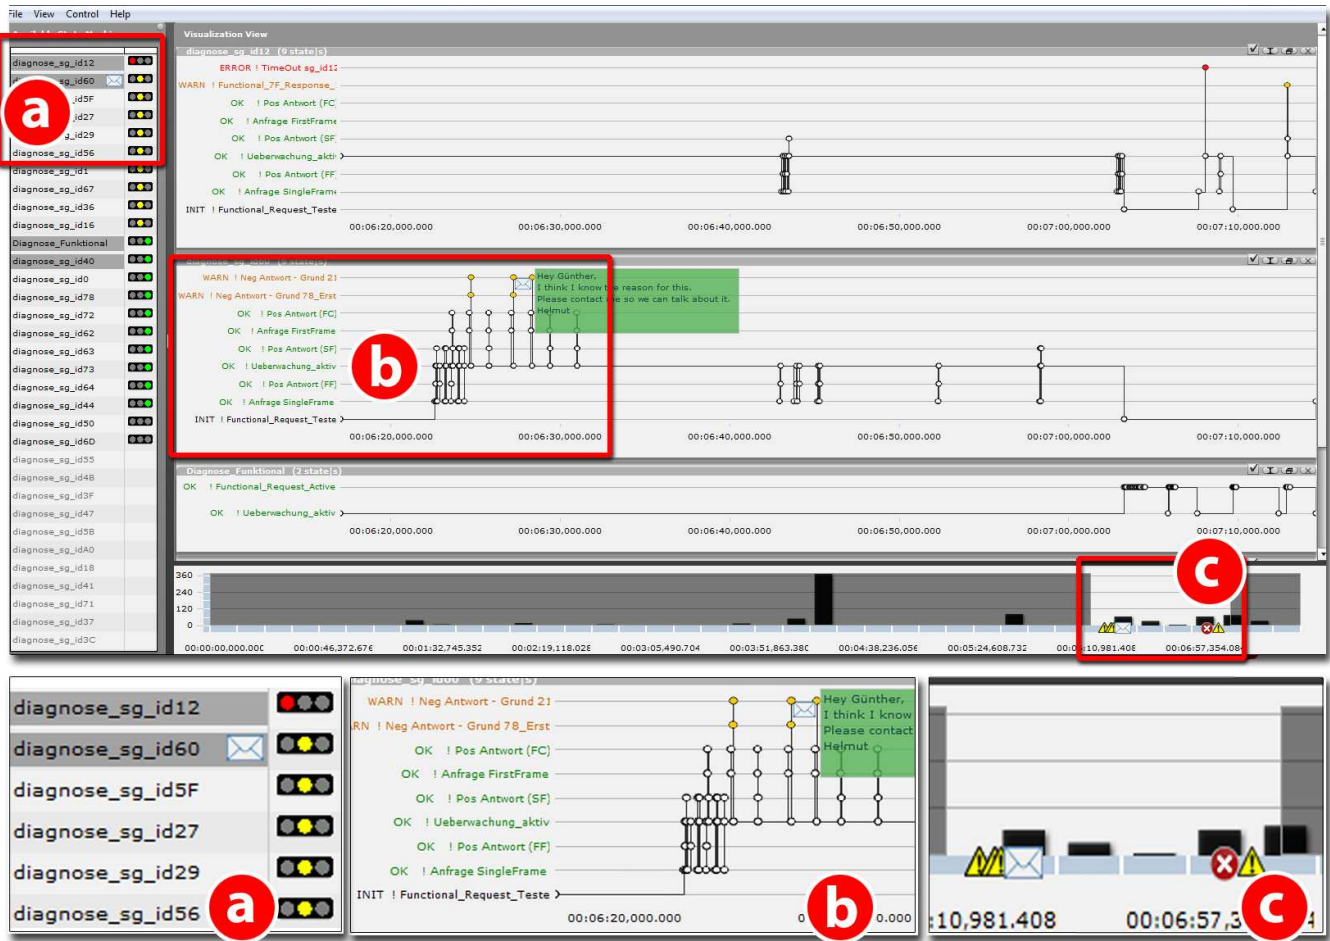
File View Control Help

Visualization View

diagnose_sg_id12 (9 state(s))

ERROR ! TimeOut sg_id12
WARN ! Functional_7F_Response_
OK ! Pos Antwort (FC)
OK ! Anfrage FirstFrame
OK ! Pos Antwort (SF)
OK ! Ueberwachung_aktiv
OK ! Pos Antwort (FF)
OK ! Anfrage SingleFrame
INIT ! Functional_Request_Teste

00:06:20,000.000 00:06:30,000.000 00:06:40,000.000 00:06:50,000.000 00:07:00,000.000 00:07:10,000.000

WARN ! Neg Antwort - Grund 21
WARN ! Neg Antwort - Grund 78_Erst
OK ! Pos Antwort (FC)
OK ! Anfrage FirstFrame
OK ! Pos Antwort (SF)
OK ! Ueberwachung_aktiv
OK ! Pos Antwort (FF)
OK ! Anfrage SingleFrame
INIT ! Functional_Request_Teste

Hey Günther,
I think I know the reason for this.
Please contact me so we can talk about it.
Helmut

00:06:20,000.000 00:06:30,000.000 00:06:40,000.000 00:06:50,000.000 00:07:00,000.000 00:07:10,000.000

Diagnose_Funktional (2 state(s))

OK ! Functional_Request_Active
OK ! Ueberwachung_aktiv

00:06:20,000.000 00:06:30,000.000 00:06:40,000.000 00:06:50,000.000 00:07:00,000.000 00:07:10,000.000

diagnose_sg_id12
diagnose_sg_id60
diagnose_sg_id5F
diagnose_sg_id27
diagnose_sg_id29
diagnose_sg_id56
diagnose_sg_id1
diagnose_sg_id67
diagnose_sg_id36
diagnose_sg_id16
Diagnose_Funktional
diagnose_sg_id40
diagnose_sg_id0
diagnose_sg_id78
diagnose_sg_id72
diagnose_sg_id62
diagnose_sg_id63
diagnose_sg_id73
diagnose_sg_id64
diagnose_sg_id44
diagnose_sg_id50
diagnose_sg_id6D
diagnose_sg_id55
diagnose_sg_id48
diagnose_sg_id3F
diagnose_sg_id47
diagnose_sg_id5B
diagnose_sg_idA0
diagnose_sg_id18
diagnose_sg_id41
diagnose_sg_id71
diagnose_sg_id37
diagnose_sg_id3C

360
240
120
0

00:00:00,000.000 00:00:46,372.676 00:01:32,745.352 00:02:19,118.028 00:03:05,490.704 00:03:51,863.380 00:04:38,236.056 00:05:24,608.732 00:06:10,981.408 00:06:57,354.084

a b c

diagnose_sg_id12
diagnose_sg_id60
diagnose_sg_id5F
diagnose_sg_id27
diagnose_sg_id29
diagnose_sg_id56

WARN ! Neg Antwort - Grund 21
RN ! Neg Antwort - Grund 78_Erst
OK ! Pos Antwort (FC)
OK ! Anfrage FirstFrame
OK ! Pos Antwort (SF)
OK ! Ueberwachung_aktiv
OK ! Pos Antwort (FF)
OK ! Anfrage SingleFrame
INIT ! Functional_Request_Teste

Hey Günther,
I think I know
Please contact
Helmut

00:06:20,000.000 0 0.000

:10,981.408 00:06:57,3 4

a b c